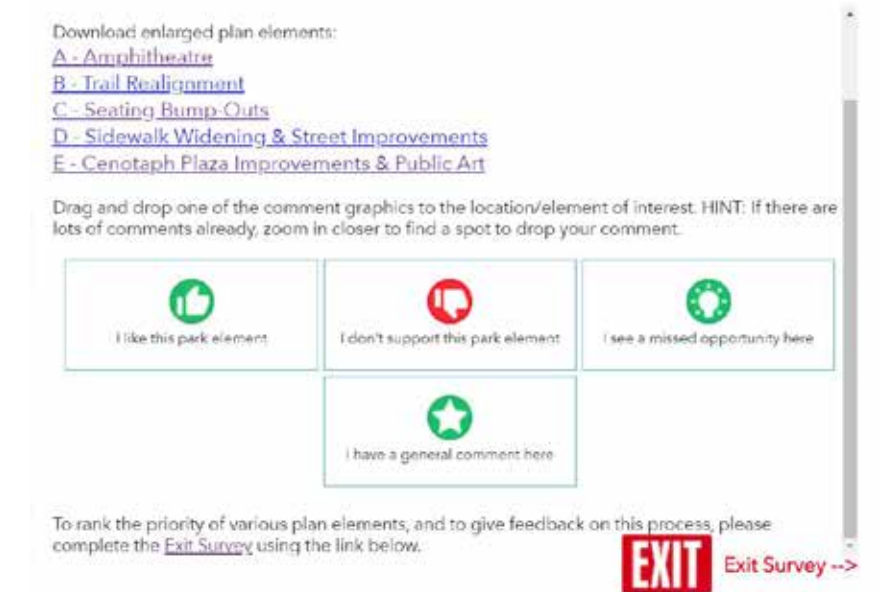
Download enlarged plan elements:
A - Amphitheatre
B - Trail Realignment
C - Seating Bump-Outs
D - Sidewalk Widening & Street Improvements
E - Cenotaph Plaza Improvements & Public Art

Drag and drop one of the comment graphics to the location/element of interest. HINT: If there are lots of comments already, zoom in closer to find a spot to drop your comment.

I like this park element

I don't support this park element

I see a missed opportunity here

I have a general comment here

To rank the priority of various plan elements, and to give feedback on this process, please complete the Exit Survey using the link below.

EXIT

Exit Survey -->